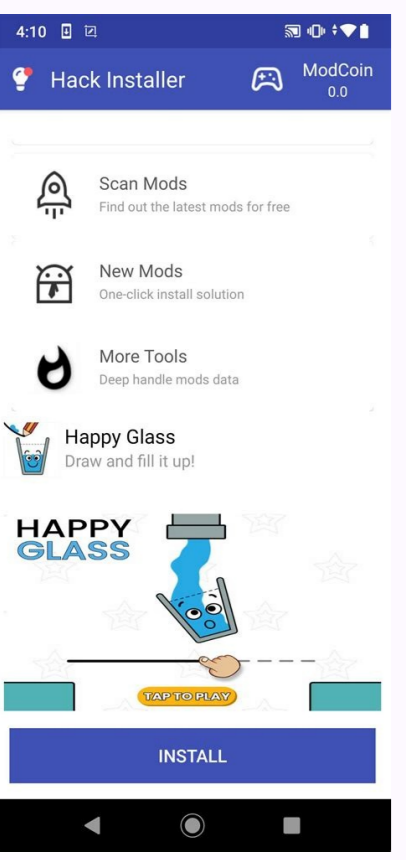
4:10

Hack Installer

ModCoin
0.0

Scan Mods
Find out the latest mods for free

New Mods
One-click install solution

More Tools
Deep handle mods data

Happy Glass
Draw and fill it up!

HAPPY
GLASS

TAP TO PLAY

INSTALL